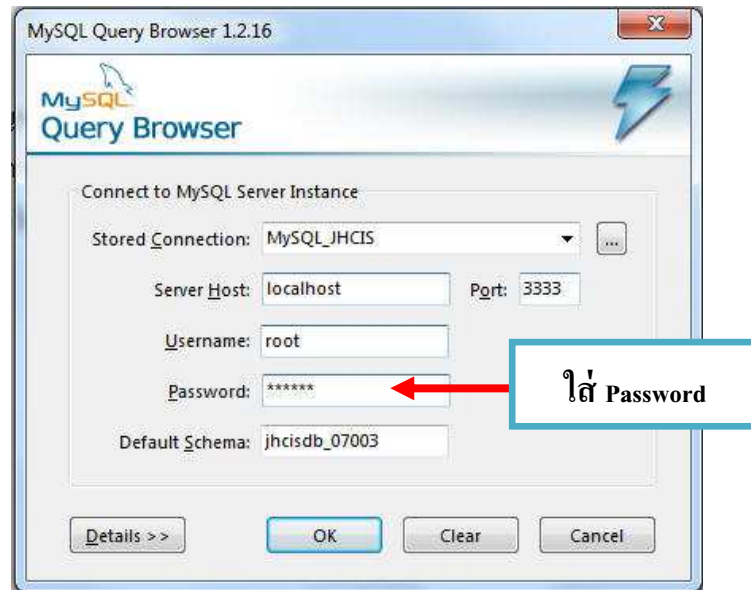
MySQL Query Browser 1.2.16

MySQL
Query Browser

Connect to MySQL Server Instance

Stored Connection: MySQL_JHCIS

...

Server Host: localhost

Port: 3333

Username: root

Password: ******

Default Schema: jhcisdb_07003

ใส่ Password

Details >>

OK

Clear

Cancel